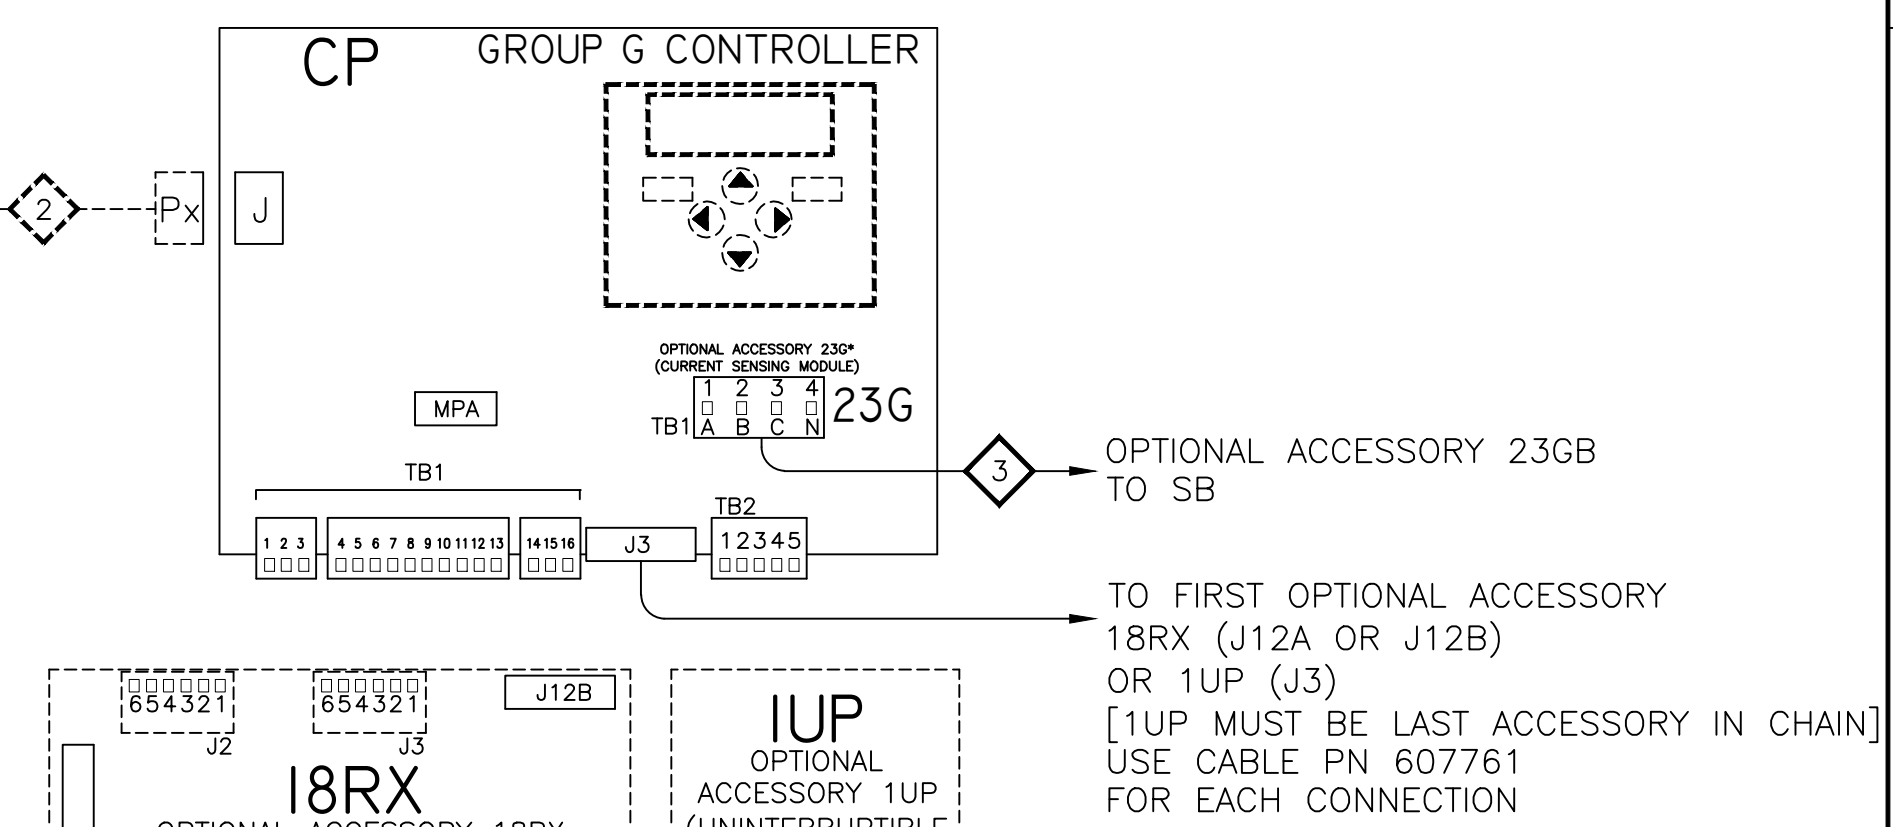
CP
GROUP G CONTROLLER

2
Px
J

OPTIONAL ACCESSORY 23G*
(CURRENT SENSING MODULE)
1 2 3 4
TB1 A B C N
23G

MPA

TB1

1 2 3
4 5 6 7 8 9 10 11 12 13
14 15 16
J3
TB2
12345

3
OPTIONAL ACCESSORY 23GB
TO SB

TO FIRST OPTIONAL ACCESSORY
18RX (J12A OR J12B)
OR 1UP (J3)
[1UP MUST BE LAST ACCESSORY IN CHAIN]
USE CABLE PN 607761
FOR EACH CONNECTION

654321
J2
654321
J3
J12B
18RX
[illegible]

1UP
OPTIONAL
ACCESSORY 1UP
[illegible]